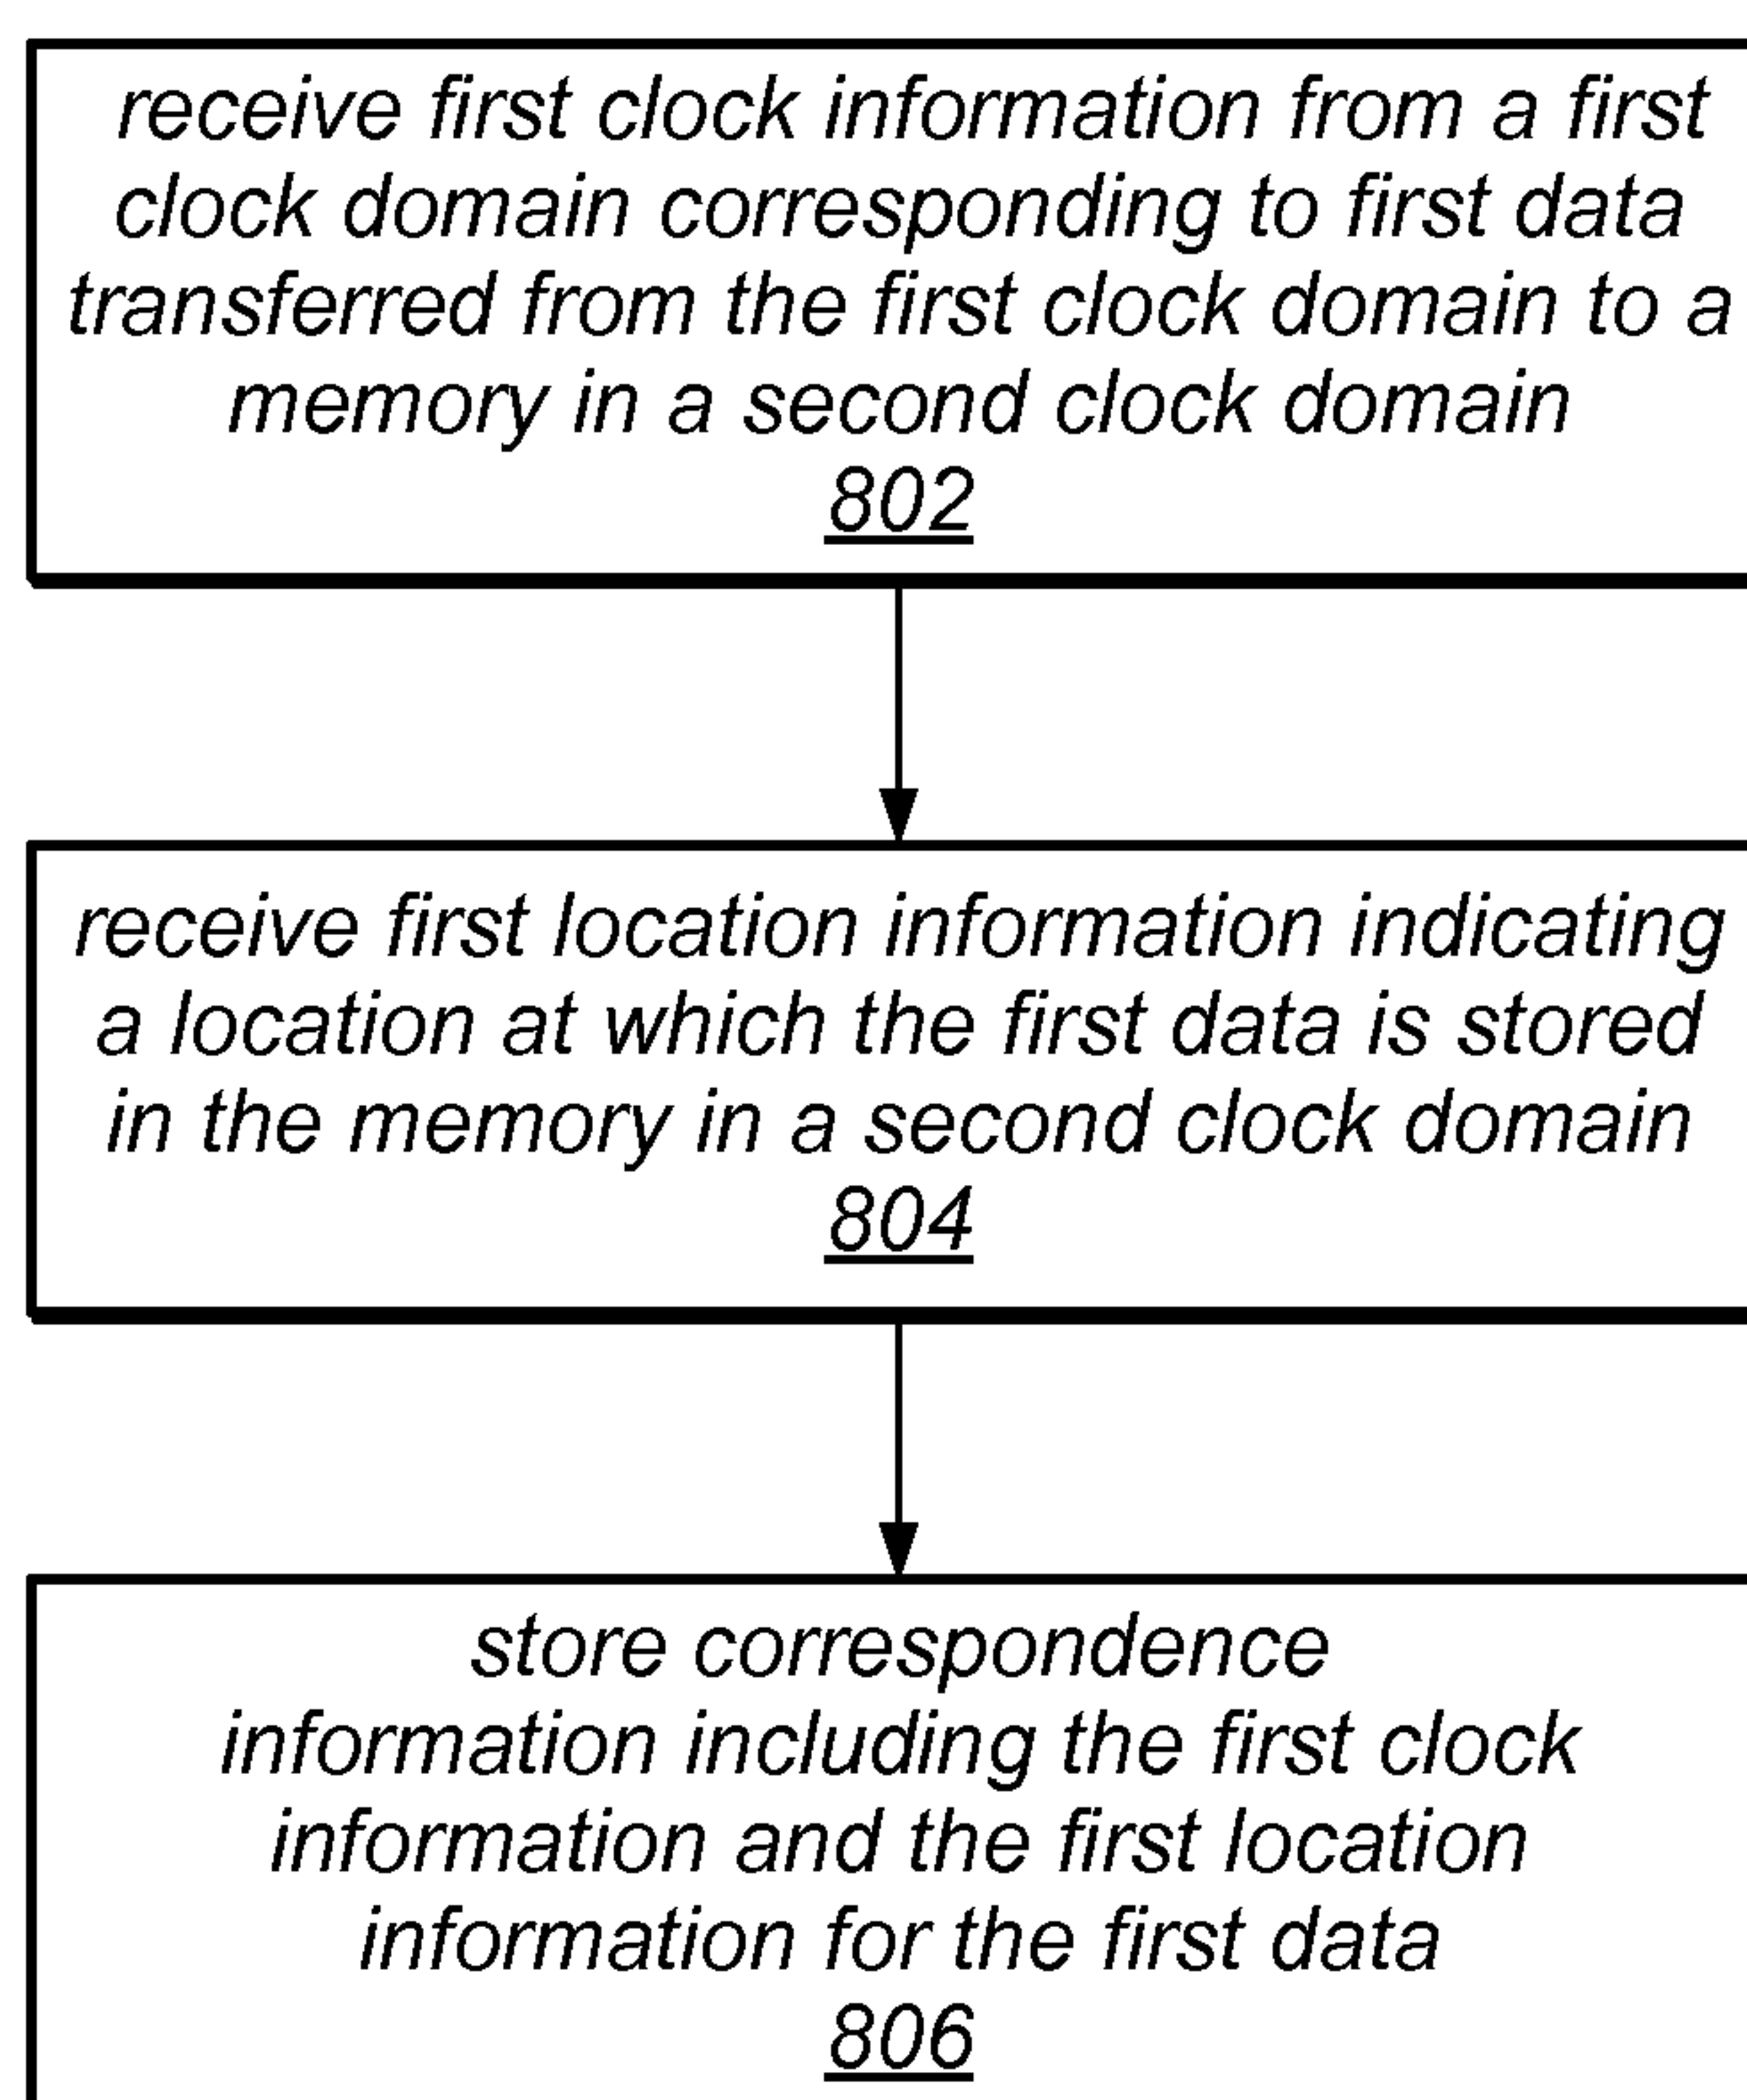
receive first clock information from a first clock domain corresponding to first data transferred from the first clock domain to a memory in a second clock domain
802

receive first location information indicating a location at which the first data is stored in the memory in a second clock domain
804

store correspondence information including the first clock information and the first location information for the first data
806